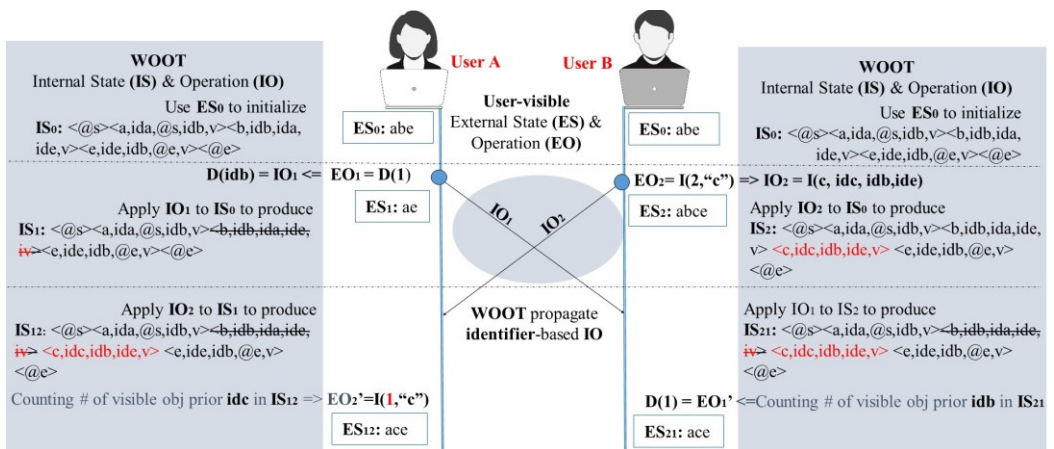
User A

User B

WOOT
Internal State (IS) & Operation (IO)

Use ES0 to initialize
IS0: <@s><a,ida,@s,idb,v><b,idb,ida,ide,v><e,ide,idb,@e,v><@e>

User-visible
External State (ES) &
Operation (EO)

ES0: abe

ES0: abe

WOOT
Internal State (IS) & Operation (IO)

Use ES0 to initialize
IS0: <@s><a,ida,@s,idb,v><b,idb,ida,ide,v><e,ide,idb,@e,v><@e>

D(idb) = IO1 <= EO1 = D(1)

EO2= I(2,"c") => IO2 = I(c, idc, idb,ide)

ES1: ae

IO1

IO2

ES2: abce

Apply IO1 to IS0 to produce
IS1: <@s><a,ida,@s,idb,v><b,idb,ida,ide,iv><e,ide,idb,@e,v><@e>

Apply IO2 to IS0 to produce
IS2: <@s><a,ida,@s,idb,v><b,idb,ida,ide,v> <c,idc,idb,ide,v> <e,ide,idb,@e,v><@e>

Apply IO2 to IS1 to produce
IS12: <@s><a,ida,@s,idb,v><b,idb,ida,ide,iv> <c,idc,idb,ide,v> <e,ide,idb,@e,v><@e>

WOOT propagate
identifier-based IO

Apply IO1 to IS2 to produce
IS21: <@s><a,ida,@s,idb,v><b,idb,ida,ide,iv> <c,idc,idb,ide,v> <e,ide,idb,@e,v><@e>

Counting # of visible obj prior idc in IS12 => EO2'=I(1,"c")

D(1) = EO1' <=Counting # of visible obj prior idb in IS21

ES12: ace

ES21: ace